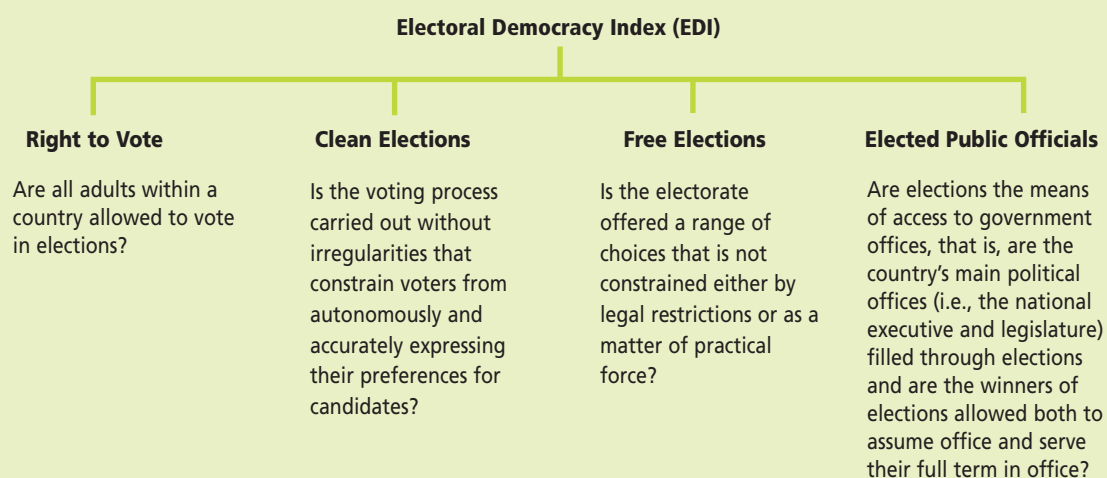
Electoral Democracy Index (EDI)

Right to Vote

Are all adults within a country allowed to vote in elections?

Clean Elections

Is the voting process carried out without irregularities that constrain voters from autonomously and accurately expressing their preferences for candidates?

Free Elections

Is the electorate offered a range of choices that is not constrained either by legal restrictions or as a matter of practical force?

Elected Public Officials

Are elections the means of access to government offices, that is, are the country's main political offices (i.e., the national executive and legislature) filled through elections and are the winners of elections allowed both to assume office and serve their full term in office?